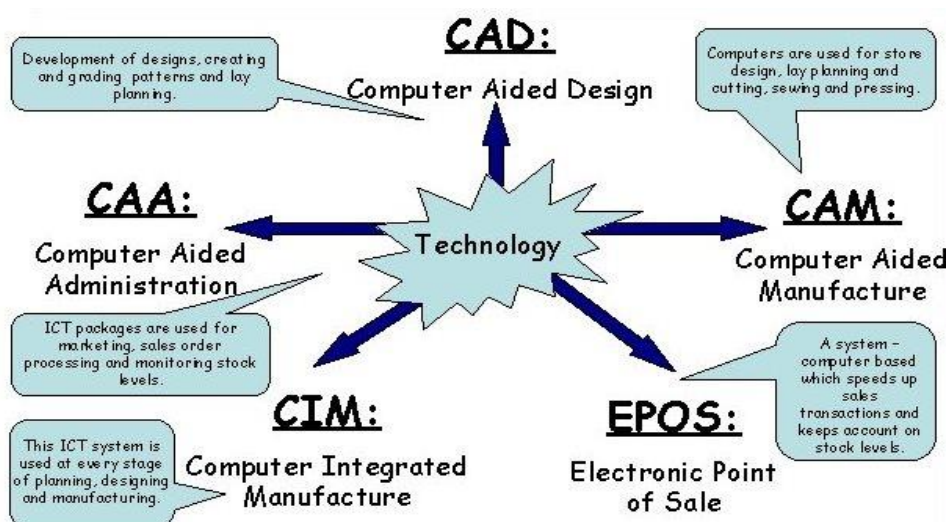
Development of designs, creating and grading patterns and lay planning.

CAD:

Computer Aided Design

Computers are used for store design, lay planning and cutting, sewing and pressing.

CAA:

Computer Aided Administration

Technology

CAM:

Computer Aided Manufacture

ICT packages are used for marketing, sales order processing and monitoring stock levels.

A system – computer based which speeds up sales transactions and keeps account on stock levels.

CIM:

EPOS:

This ICT system is used at every stage of planning, designing and manufacturing.

Computer Integrated Manufacture

Electronic Point of Sale